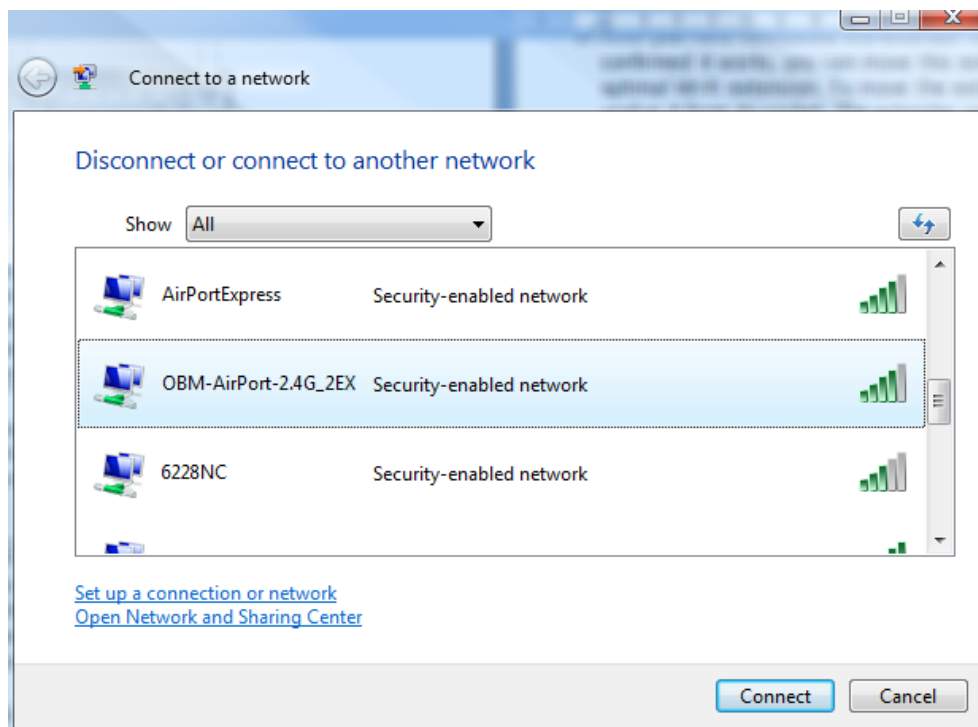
Connect to a network

Disconnect or connect to another network

Show All

AirPortExpress Security-enabled network

OBM-AirPort-2.4G_2EX Security-enabled network

6228NC Security-enabled network

Set up a connection or network
Open Network and Sharing Center

Connect Cancel